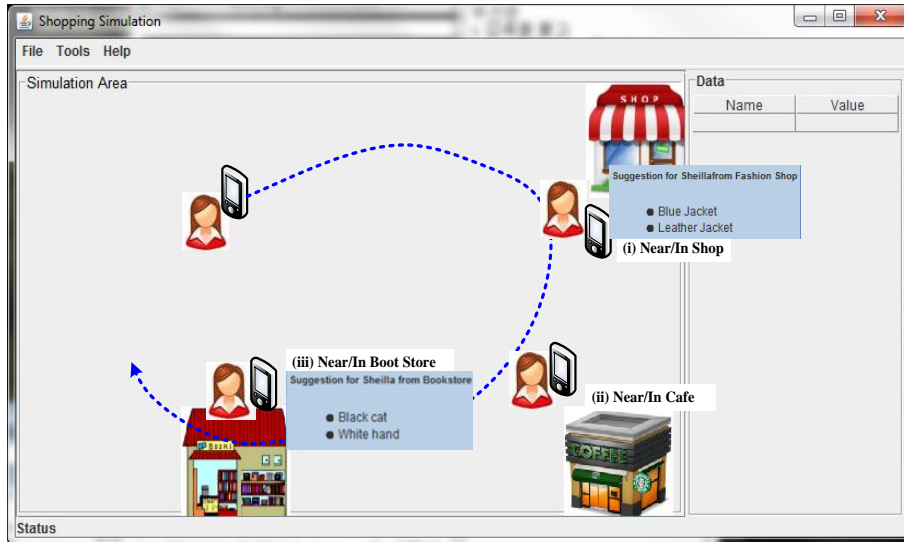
Shopping Simulation

File Tools Help

Simulation Area

Data

| Name | Value |
|---|---|
| | |

SHOP

Suggestion for Sheillafrom Fashion Shop

- Blue Jacket
- Leather Jacket

(i) Near/In Shop

(iii) Near/In Boot Store

Suggestion for Sheilla from Bookstore

- Black cat
- White hand

(ii) Near/In Cafe

BOOKS

COFFEE

Status